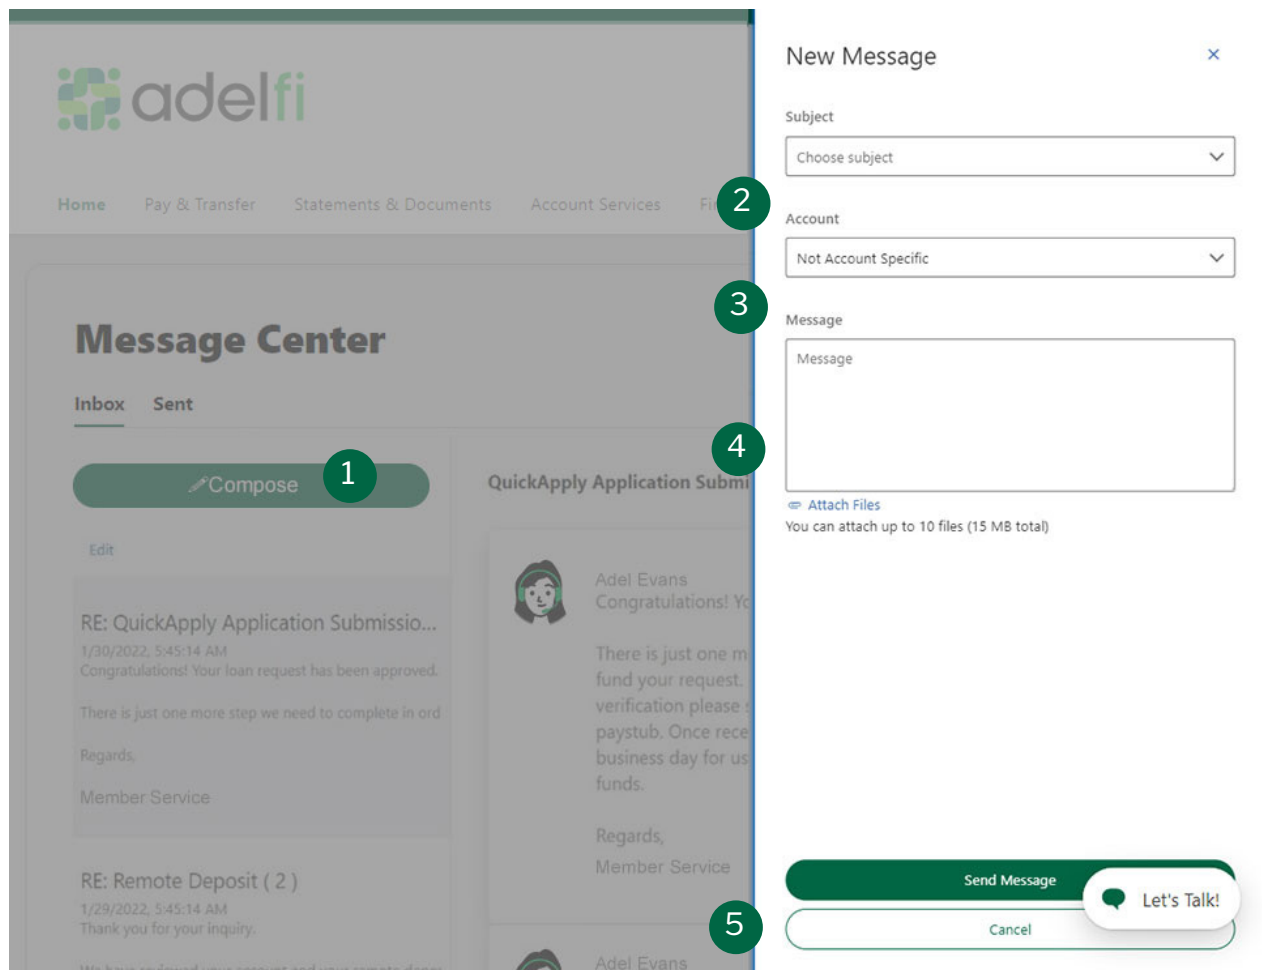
adelfi

Home Pay & Transfer Statements & Documents Account Services Fi

Message Center

Inbox Sent

Compose

1

Edit

RE: QuickApply Application Submissio...
1/30/2022, 5:45:14 AM
Congratulations! Your loan request has been approved.

There is just one more step we need to complete in ord

Regards,

Member Service

RE: Remote Deposit ( 2 )
1/29/2022, 5:45:14 AM
Thank you for your inquiry.

QuickApply Application Submi

Adel Evans
Congratulations! Yo

There is just one m fund your request. verification please paystub. Once rece business day for us funds.

Regards,
Member Service

Adel Evans

New Message ×

Subject

Choose subject

2

Account

Not Account Specific

3

Message

Message

4

Attach Files
You can attach up to 10 files (15 MB total)

Send Message

Let's Talk!

5

Cancel